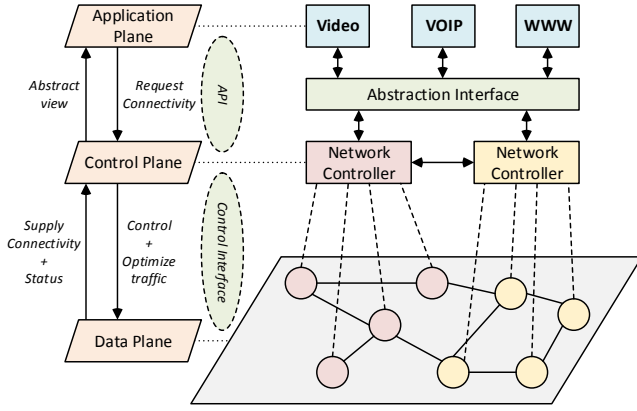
Application Plane

Abstract view

Request Connectivity

API

Control Plane

Supply Connectivity + Status

Control + Optimize traffic

Control Interface

Data Plane

Video

VOIP

WWW

Abstraction Interface

Network Controller

Network Controller